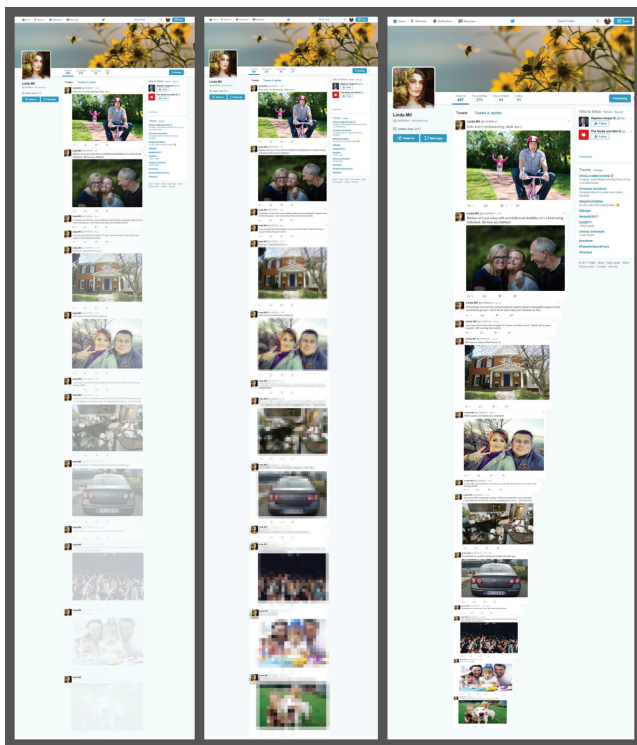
Linda Mil

Tweets Tweets & replies

Following

Who to follow

Trends

Linda Mil

Tweets Tweets & replies

Following

Who to follow

Trends

Home Moments Notifications Messages

Search Twitter

Tweet

TWEETS 407 FOLLOWING 279 FOLLOWERS 94 LIKES 61

Following

Linda Mil
@LindaMil

Joined June 2011

Tweet to Message

Tweets Tweets & replies

Linda Mil @LindaMil
Kids aren't embarrassing, dads are :)

Who to follow · Refresh · View all

Stephen Harper

Follow

The Globe and Mail

Follow

Trends · Change

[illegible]